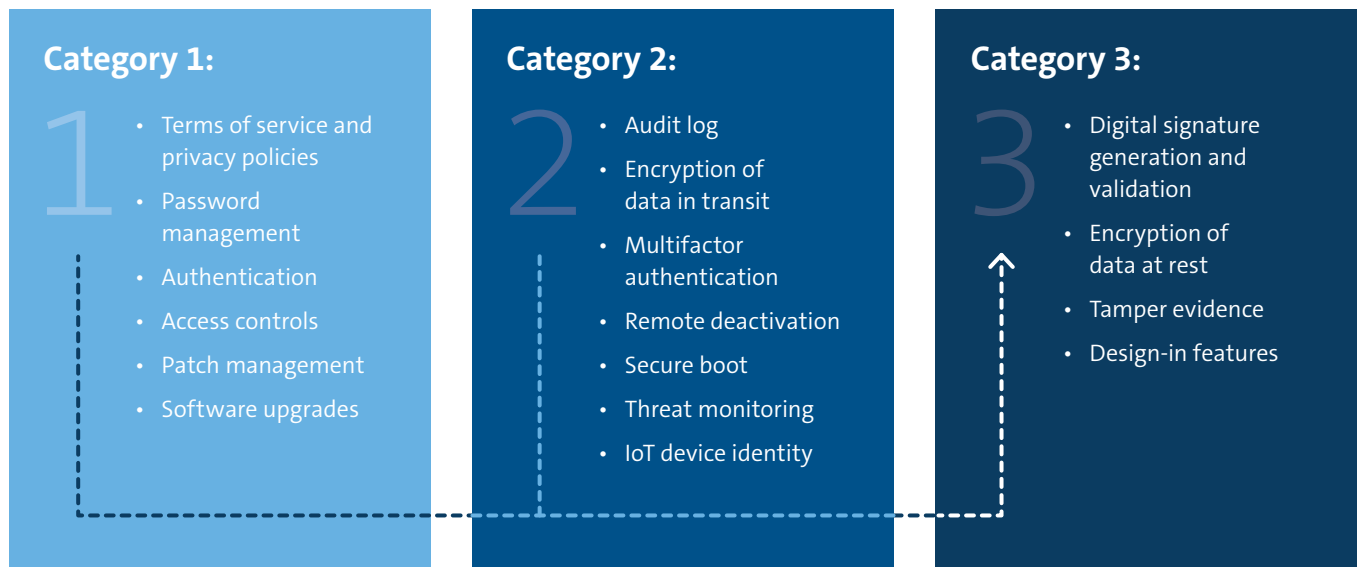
Category 1:

1

- Terms of service and privacy policies
- Password management
- Authentication
- Access controls
- Patch management
- Software upgrades

Category 2:

2

- Audit log
- Encryption of data in transit
- Multifactor authentication
- Remote deactivation
- Secure boot
- Threat monitoring
- IoT device identity

Category 3:

3

- Digital signature generation and validation
- Encryption of data at rest
- Tamper evidence
- Design-in features